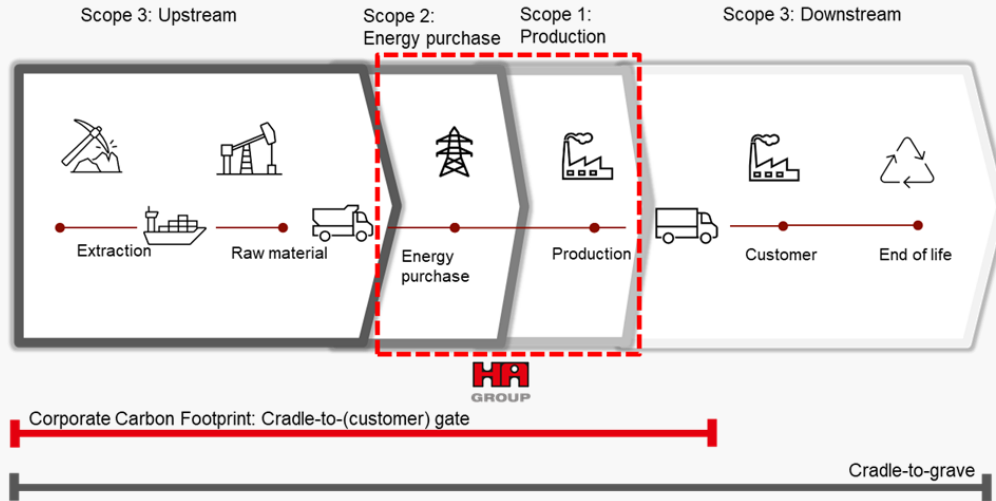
Scope 3: Upstream

Scope 2: Energy purchase

Scope 1: Production

Scope 3: Downstream

Extraction

Raw material

Energy purchase

Production

Customer

End of life

HA GROUP

Corporate Carbon Footprint: Cradle-to-(customer) gate

Cradle-to-grave